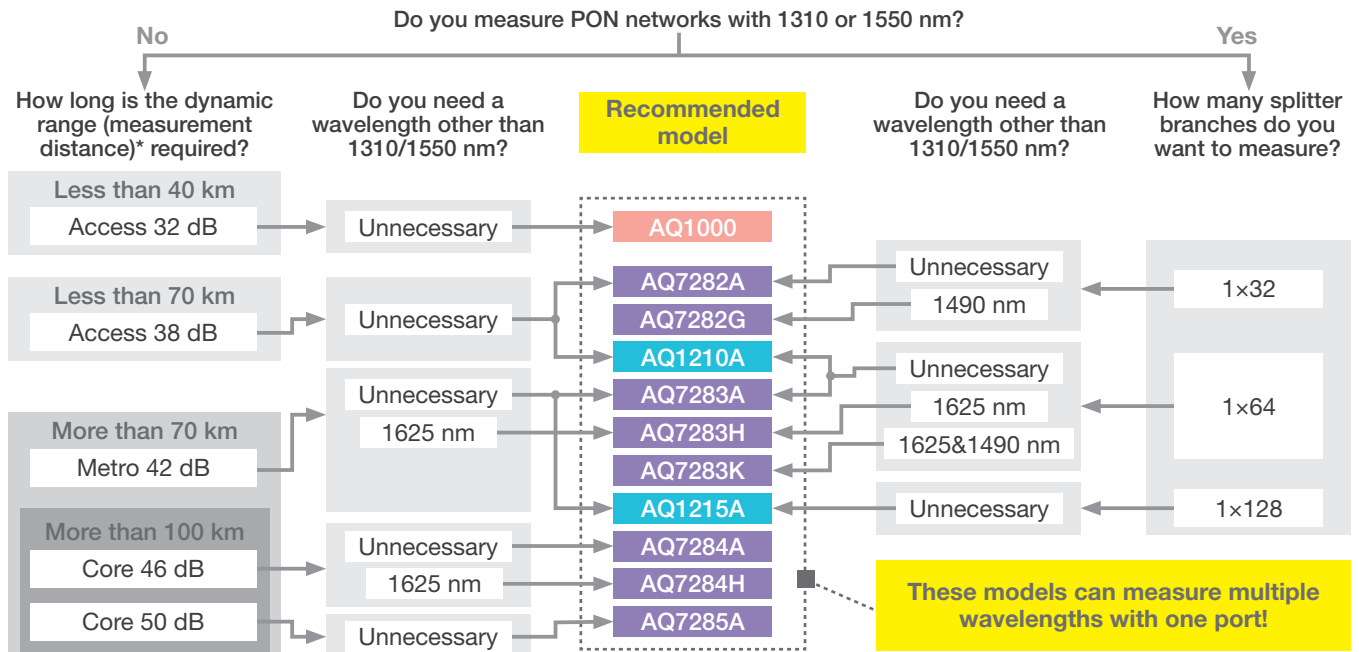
Do you measure PON networks with 1310 or 1550 nm?

No

Yes

How long is the dynamic range (measurement distance)* required?

Do you need a wavelength other than 1310/1550 nm?

Recommended model

Do you need a wavelength other than 1310/1550 nm?

How many splitter branches do you want to measure?

Less than 40 km
Access 32 dB

Unnecessary

AQ1000

Less than 70 km
Access 38 dB

Unnecessary

More than 70 km
Metro 42 dB

Unnecessary
1625 nm

More than 100 km
Core 46 dB

Core 50 dB

Unnecessary
1625 nm

Unnecessary

AQ7282A
AQ7282G
AQ1210A
AQ7283A
AQ7283H
AQ7283K
AQ1215A
AQ7284A
AQ7284H
AQ7285A

Unnecessary
1490 nm

1×32

Unnecessary
1625 nm
1625&1490 nm

1×64

Unnecessary

1×128

These models can measure multiple wavelengths with one port!